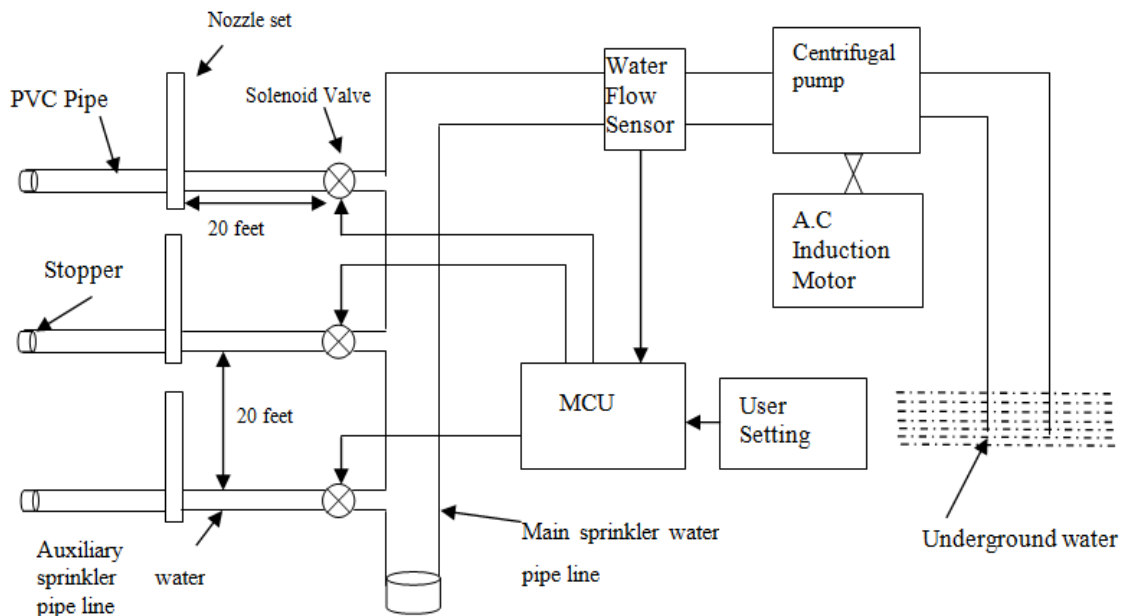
Nozzle set

PVC Pipe

Solenoid Valve

Water Flow Sensor

Centrifugal pump

20 feet

A.C Induction Motor

Stopper

20 feet

MCU

User Setting

Auxiliary sprinkler pipe line

water

Main sprinkler water pipe line

Underground water